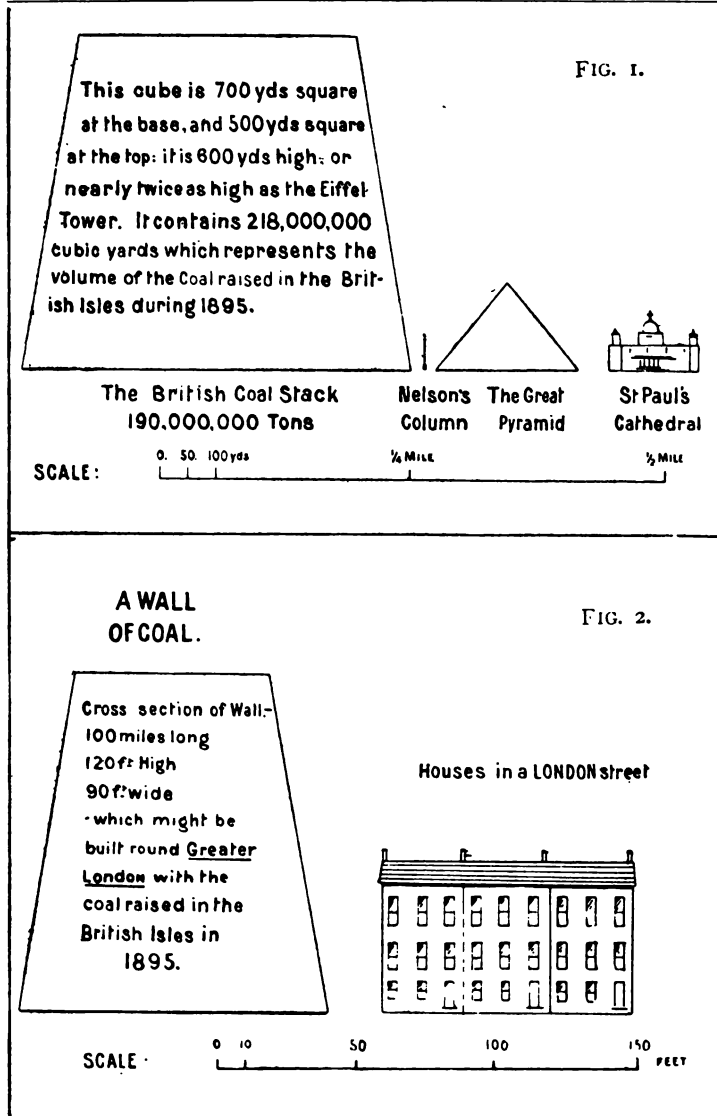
FIG. I.

This cube is 700 yds square at the base, and 500 yds square at the top: it is 600 yds high; or nearly twice as high as the Eiffel Tower. It contains 218,000,000 cubic yards which represents the volume of the Coal raised in the British Isles during 1895.

The British Coal Stack
190,000,000 Tons

Nelson's Column

The Great Pyramid

St Paul's Cathedral

SCALE: 0. 50. 100 yds ¼ MILE ½ MILE

A WALL OF COAL.

FIG. 2.

Cross section of Wall:- 100 miles long 120 ft High 90 ft wide - which might be built round Greater London with the coal raised in the British Isles in 1895.

Houses in a LONDON street

SCALE · 0 10 50 100 150 FEET